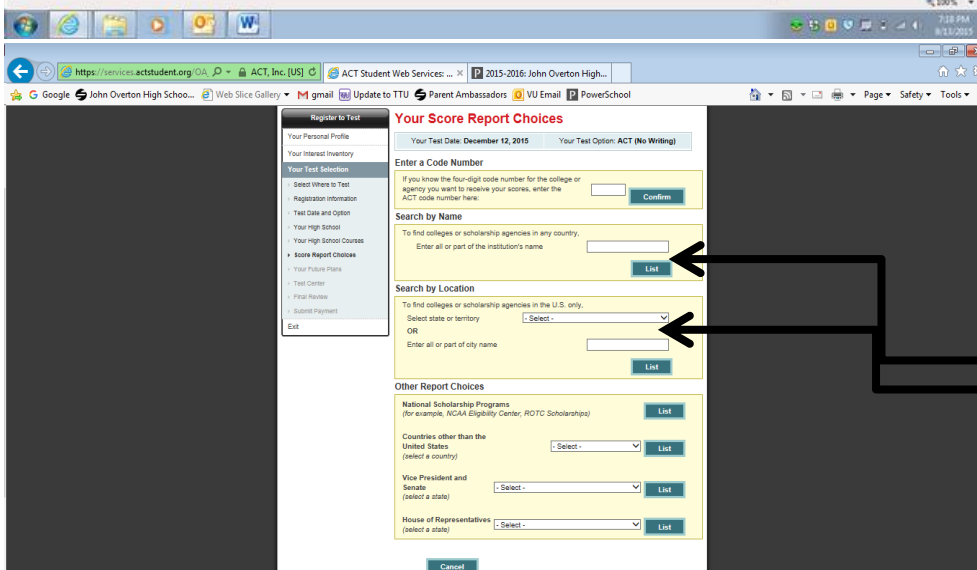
100%

7:18 PM
8/11/2015

https://services.actstudent.org/OA_ ACT, Inc. [US] ACT Student Web Services: ... × 2015-2016: John Overton High...

Google John Overton High Schoo... Web Slice Gallery gmail Update to TTU Parent Ambassadors VU Email PowerSchool Page Safety Tools

Register to Test
Your Personal Profile
Your Interest Inventory
Your Test Selection
Select Where to Test
Registration Information
Test Date and Option
Your High School
Your High School Courses
Score Report Choices
Your Future Plans
Test Center
Final Review
Submit Payment
Exit

Your Score Report Choices

Your Test Date: December 12, 2015 Your Test Option: ACT (No Writing)

Enter a Code Number
If you know the four-digit code number for the college or agency you want to receive your scores, enter the ACT code number here:
Confirm

Search by Name
To find colleges or scholarship agencies in any country,
Enter all or part of the institution's name
List

Search by Location
To find colleges or scholarship agencies in the U.S. only,
Select state or territory - Select -
OR
Enter all or part of city name
List

Other Report Choices
National Scholarship Programs
(for example, NCAA Eligibility Center, ROTC Scholarships)
List

Countries other than the United States
(select a country)
- Select -
List

Vice President and Senate
(select a state)
- Select -
List

House of Representatives
(select a state)
- Select -
List

Cancel